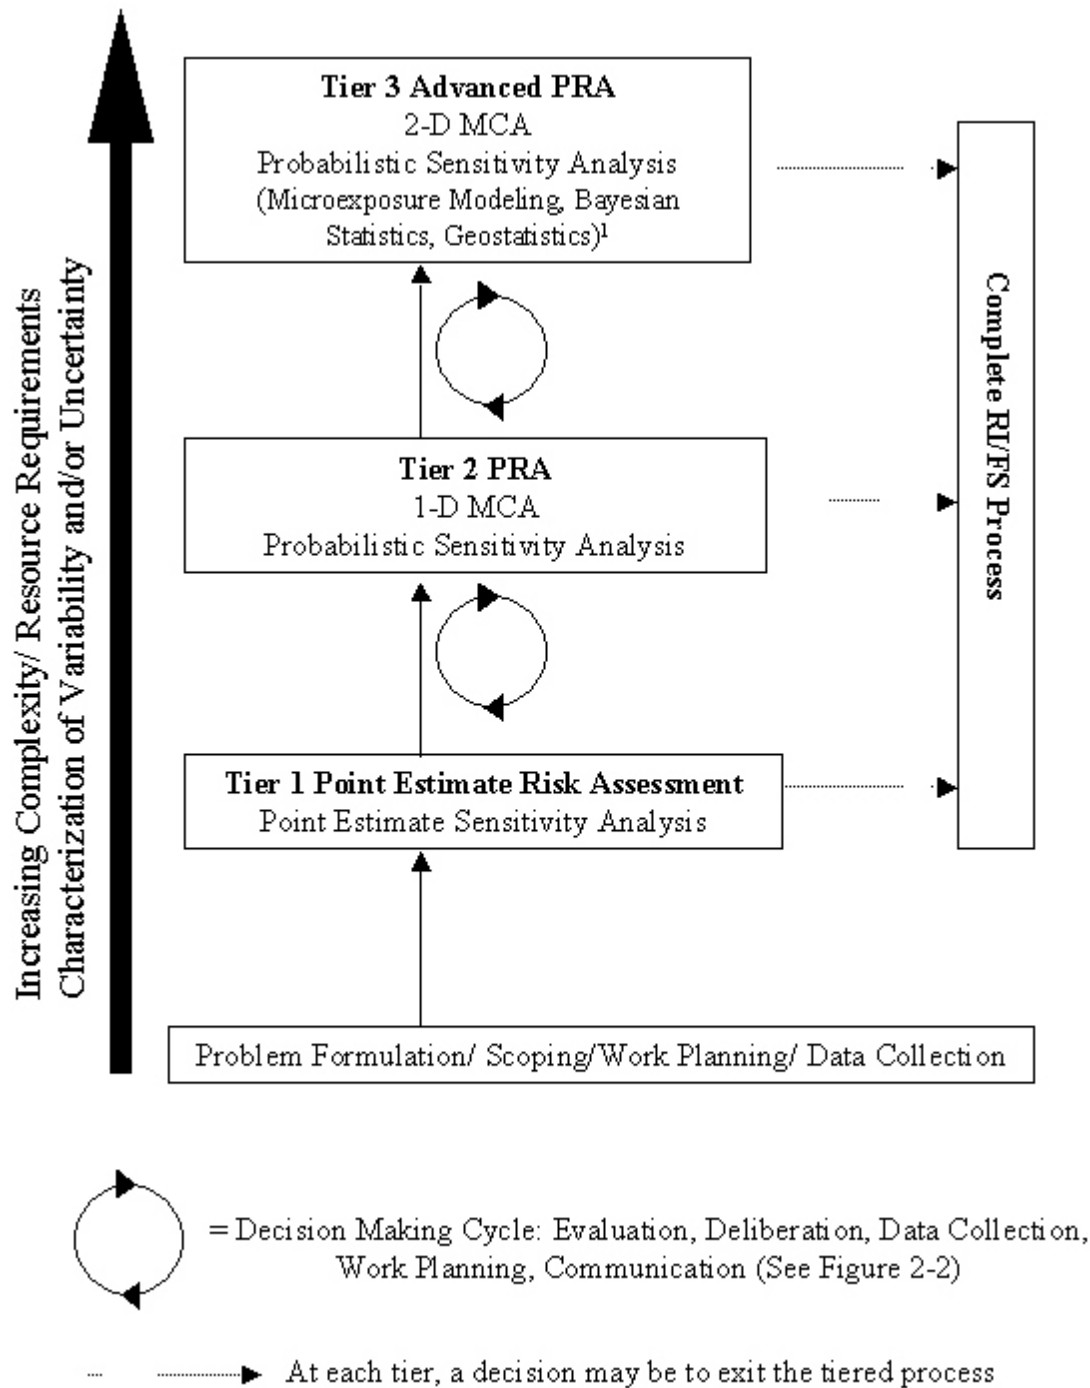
Tier 3 Advanced PRA
2-D MCA
Probabilistic Sensitivity Analysis
(Microexposure Modeling, Bayesian Statistics, Geostatistics)$^1$

Tier 2 PRA
1-D MCA
Probabilistic Sensitivity Analysis

Tier 1 Point Estimate Risk Assessment
Point Estimate Sensitivity Analysis

Problem Formulation/ Scoping/Work Planning/ Data Collection

Complete RI/FS Process

Increasing Complexity/ Resource Requirements
Characterization of Variability and/or Uncertainty

= Decision Making Cycle: Evaluation, Deliberation, Data Collection, Work Planning, Communication (See Figure 2-2)

At each tier, a decision may be to exit the tiered process